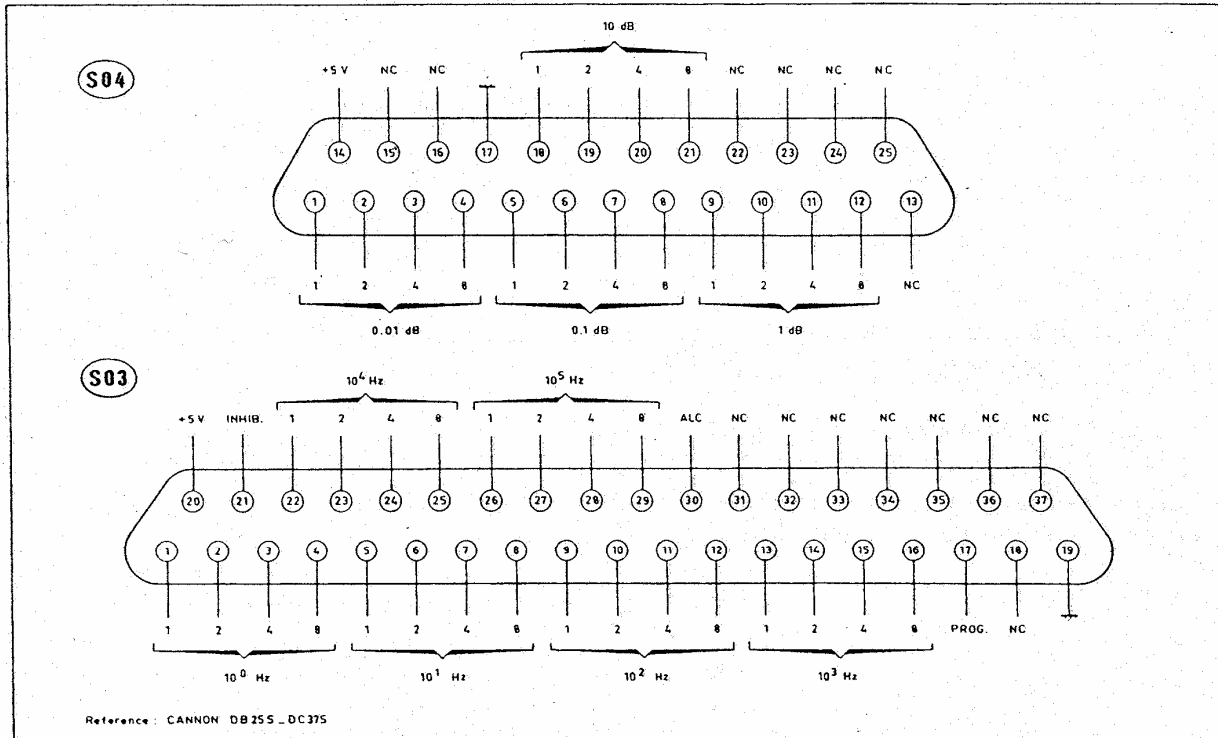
S04

10 dB

+5 V NC NC 1 2 4 8 NC NC NC NC

14 15 16 17 18 19 20 21 22 23 24 25

1 2 3 4 5 6 7 8 9 10 11 12 13

1 2 4 8 1 2 4 8 1 2 4 8 NC

0.01 dB 0.1 dB 1 dB

S03

$10^4$ Hz $10^5$ Hz

+5 V INHIB. 1 2 4 8 1 2 4 8 ALC NC NC NC NC NC NC NC

20 21 22 23 24 25 26 27 28 29 30 31 32 33 34 35 36 37

1 2 3 4 5 6 7 8 9 10 11 12 13 14 15 16 17 18 19

1 2 4 8 1 2 4 8 1 2 4 8 1 2 4 8 PROG. NC

$10^0$ Hz $10^1$ Hz $10^2$ Hz $10^3$ Hz

Reference : CANNON DB25S _ DC37S